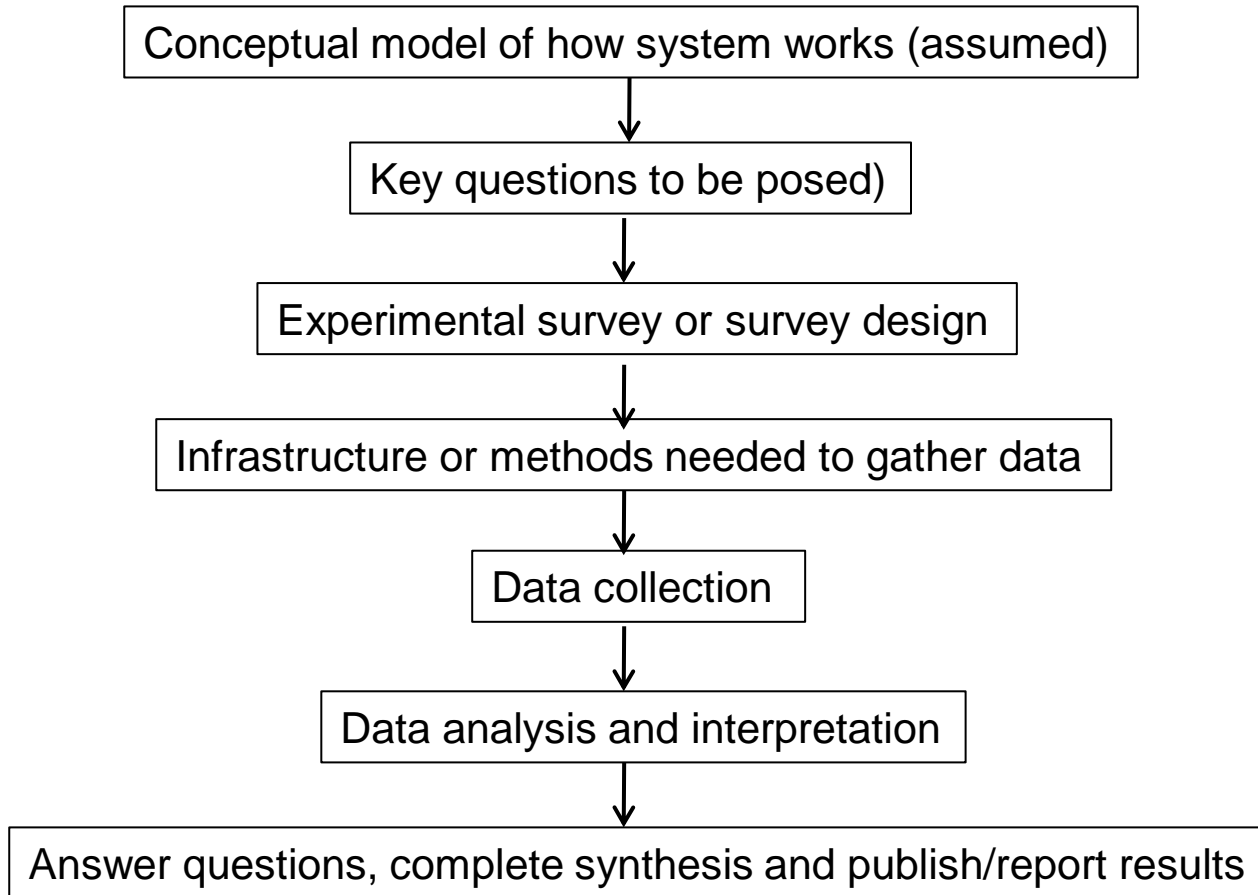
Conceptual model of how system works (assumed)

Key questions to be posed)

Experimental survey or survey design

Infrastructure or methods needed to gather data

Data collection

Data analysis and interpretation

Answer questions, complete synthesis and publish/report results